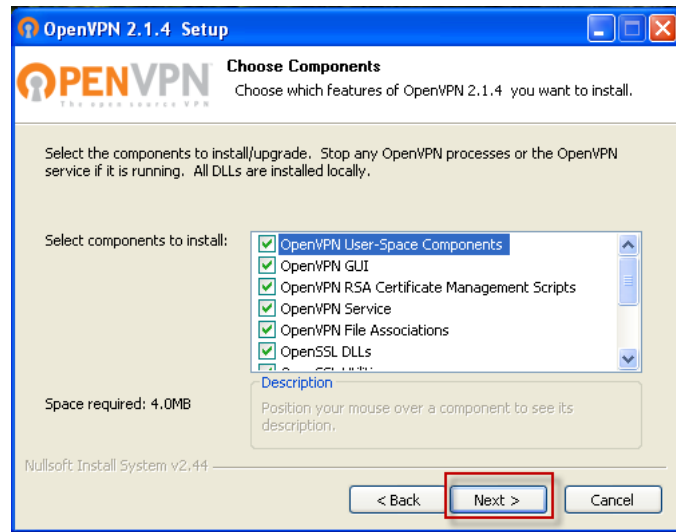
OpenVPN 2.1.4 Setup

OPENVPN
The open source VPN

Choose Components
Choose which features of OpenVPN 2.1.4 you want to install.

Select the components to install/upgrade. Stop any OpenVPN processes or the OpenVPN service if it is running. All DLLs are installed locally.

Select components to install:

OpenVPN User-Space Components
OpenVPN GUI
OpenVPN RSA Certificate Management Scripts
OpenVPN Service
OpenVPN File Associations
OpenSSL DLLs
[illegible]

Description
Position your mouse over a component to see its description.

Space required: 4.0MB

Nullsoft Install System v2.44

< Back
Next >
Cancel